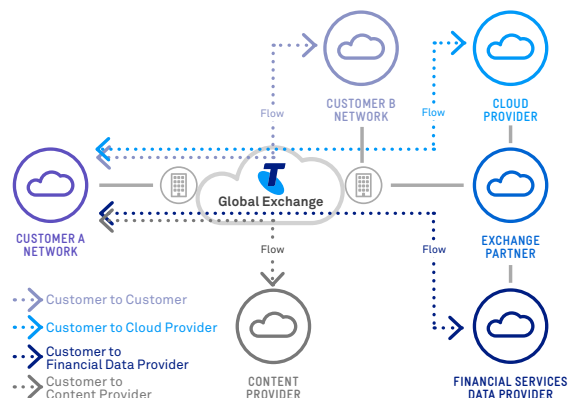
CUSTOMER B NETWORK

CLOUD PROVIDER

Flow

Flow

Global Exchange

CUSTOMER A NETWORK

EXCHANGE PARTNER

Flow

Flow

Customer to Customer

Customer to Cloud Provider

Customer to Financial Data Provider

Customer to Content Provider

CONTENT PROVIDER

FINANCIAL SERVICES DATA PROVIDER